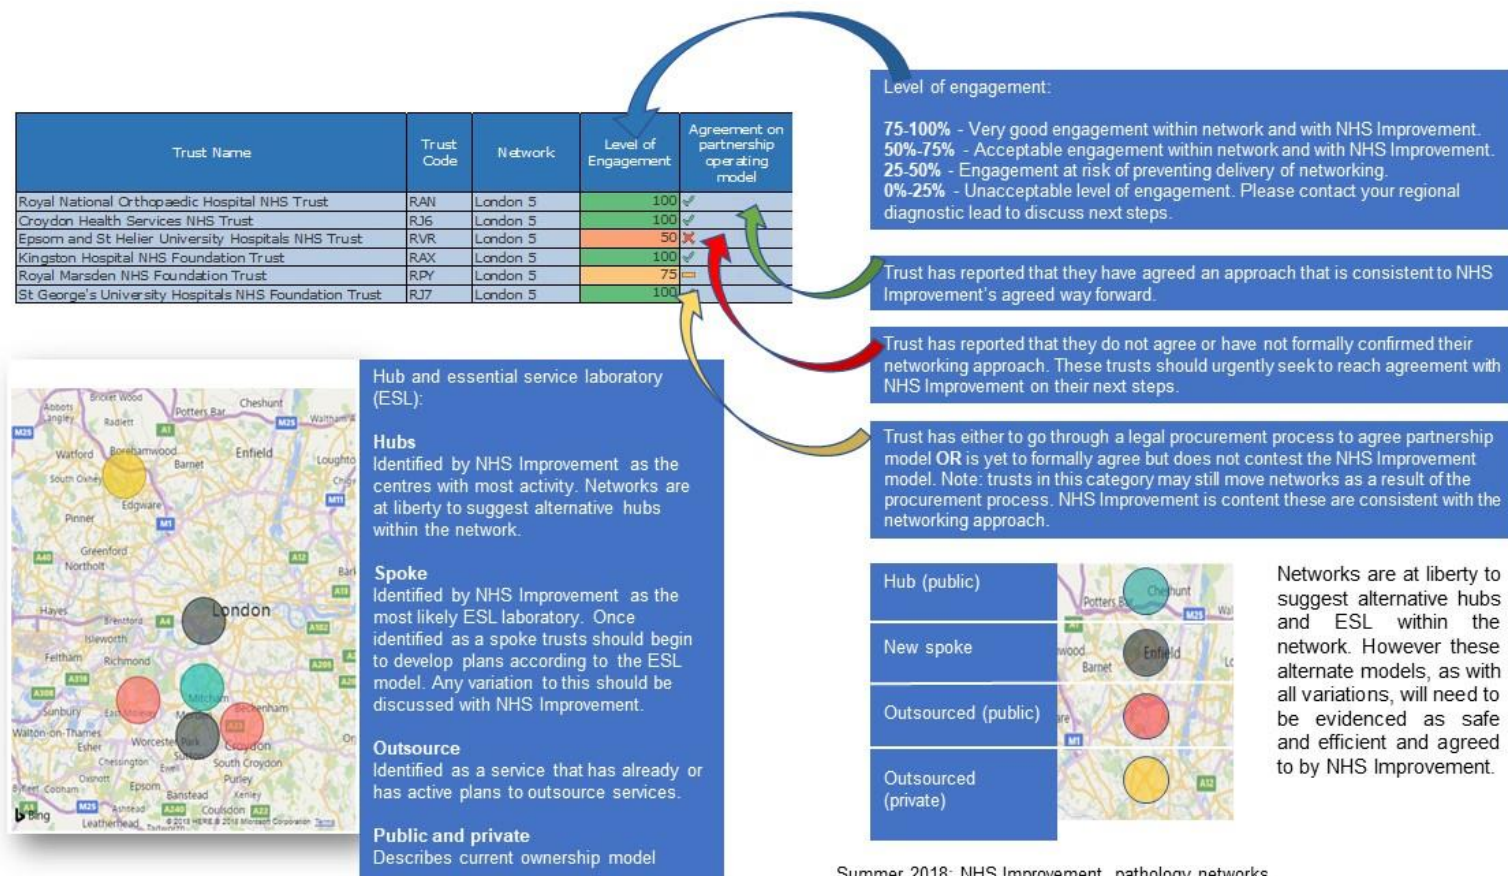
| Trust Name | Trust Code | Network | Level of Engagement | Agreement on partnership operating model |
|---|---|---|---|---|
| Royal National Orthopaedic Hospital NHS Trust | RAN | London 5 | 100 | ✓ |
| Croydon Health Services NHS Trust | RJ6 | London 5 | 100 | ✓ |
| Epsom and St Helier University Hospitals NHS Trust | RVR | London 5 | 50 | ✗ |
| Kingston Hospital NHS Foundation Trust | RAX | London 5 | 100 | ✓ |
| Royal Marsden NHS Foundation Trust | RPY | London 5 | 75 | − |
| St George's University Hospitals NHS Foundation Trust | RJ7 | London 5 | 100 | |

Level of engagement:

**75-100%** - Very good engagement within network and with NHS Improvement.
**50%-75%** - Acceptable engagement within network and with NHS Improvement.
**25-50%** - Engagement at risk of preventing delivery of networking.
**0%-25%** - Unacceptable level of engagement. Please contact your regional diagnostic lead to discuss next steps.

Trust has reported that they have agreed an approach that is consistent to NHS Improvement's agreed way forward.

Trust has reported that they do not agree or have not formally confirmed their networking approach. These trusts should urgently seek to reach agreement with NHS Improvement on their next steps.

Trust has either to go through a legal procurement process to agree partnership model **OR** is yet to formally agree but does not contest the NHS Improvement model. Note: trusts in this category may still move networks as a result of the procurement process. NHS Improvement is content these are consistent with the networking approach.

Hub and essential service laboratory (ESL):

**Hubs**
Identified by NHS Improvement as the centres with most activity. Networks are at liberty to suggest alternative hubs within the network.

**Spoke**
Identified by NHS Improvement as the most likely ESL laboratory. Once identified as a spoke trusts should begin to develop plans according to the ESL model. Any variation to this should be discussed with NHS Improvement.

**Outsource**
Identified as a service that has already or has active plans to outsource services.

**Public and private**
Describes current ownership model

Hub (public)
New spoke
Outsourced (public)
Outsourced (private)

Networks are at liberty to suggest alternative hubs and ESL within the network. However these alternate models, as with all variations, will need to be evidenced as safe and efficient and agreed to by NHS Improvement.

Cheshunt Potters Bar Enfield Watford Borehamwood Barnet Edgware London Hayes Brentford Isleworth Feltham Richmond Sunbury Esher Mitcham Beckenham Croydon South Croydon Purley Epsom Banstead Kenley Coulsdon Leatherhead Cobham Oxshott Chessington Walton-on-Thames Pinner Greenford Northolt Radlett Abbots Langley Loughton Waltham Enfield Wood Barnet Bing © 2018 HERE © 2018 Microsoft Corporation Terms

Summer 2018: NHS Improvement pathology networks